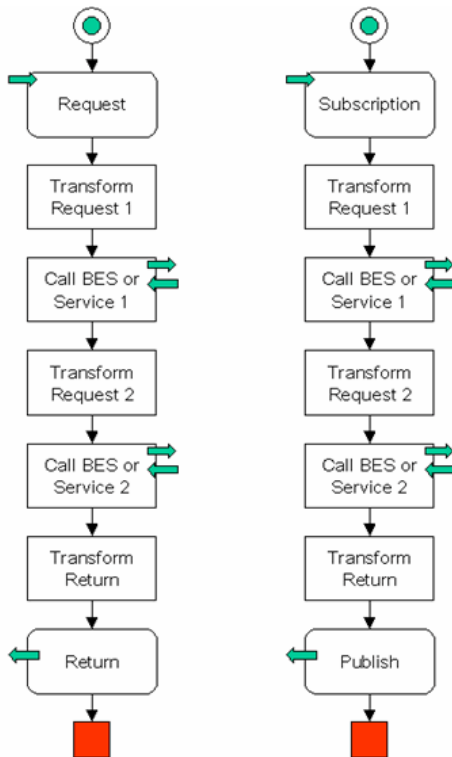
Request

Transform Request 1

Call BES or Service 1

Transform Request 2

Call BES or Service 2

Transform Return

Return

Subscription

Transform Request 1

Call BES or Service 1

Transform Request 2

Call BES or Service 2

Transform Return

Publish